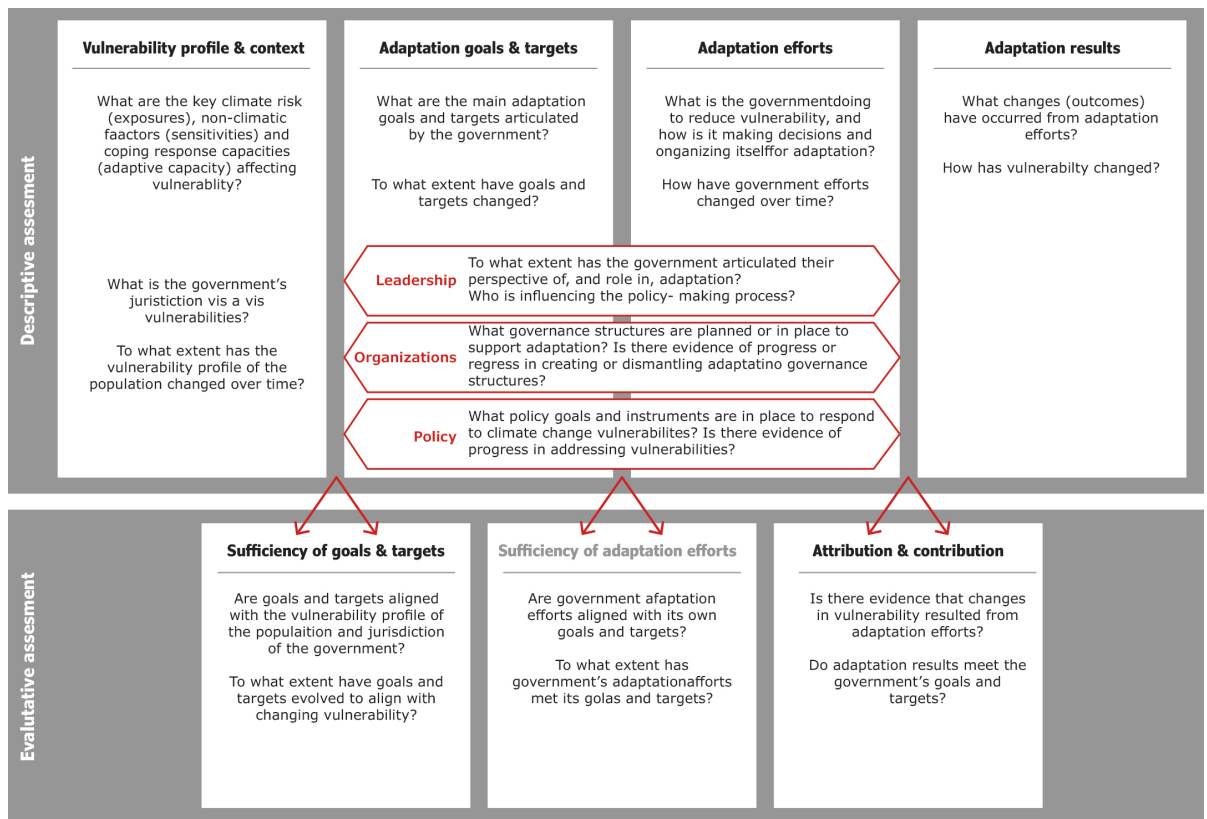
Descriptive assesment

Vulnerability profile & context

What are the key climate risk (exposures), non-climatic faactors (sensitivities) and coping response capacities (adaptive capacity) affecting vulnerablity?

What is the government's juristiction vis a vis vulnerabilities?

To what extent has the vulnerability profile of the population changed over time?

Adaptation goals & targets

What are the main adaptation goals and targets articulated by the government?

To what extent have goals and targets changed?

Adaptation efforts

What is the governmentdoing to reduce vulnerability, and how is it making decisions and organizing itselffor adaptation?

How have government efforts changed over time?

Adaptation results

What changes (outcomes) have occurred from adaptation efforts?

How has vulnerabilty changed?

Leadership
To what extent has the government articulated their perspective of, and role in, adaptation? Who is influencing the policy- making process?

Organizations
What governance structures are planned or in place to support adaptation? Is there evidence of progress or regress in creating or dismantling adaptatino governance structures?

Policy
What policy goals and instruments are in place to respond to climate change vulnerabilites? Is there evidence of progress in addressing vulnerabilities?

Evalutative assesment

Sufficiency of goals & targets

Are goals and targets aligned with the vulnerability profile of the populaition and jurisdiction of the government?

To what extent have goals and targets evolved to align with changing vulnerability?

Sufficiency of adaptation efforts

Are government afaptation efforts aligned with its own goals and targets?

To what extent has government's adaptationafforts met its golas and targets?

Attribution & contribution

Is there evidence that changes in vulnerability resulted from adaptation efforts?

Do adaptation results meet the government's goals and targets?